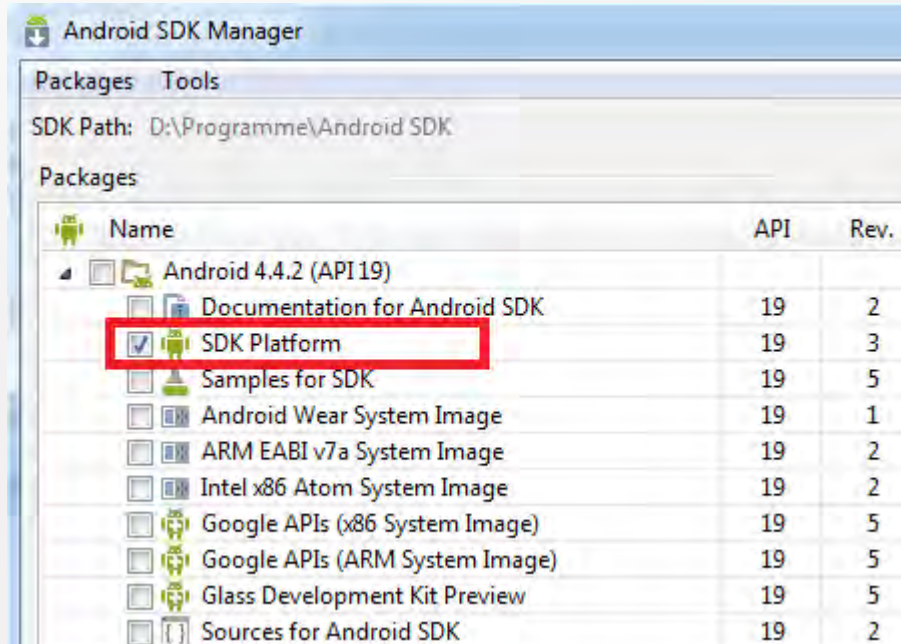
Android SDK Manager

Packages Tools

SDK Path: D:\Programme\Android SDK

Packages

| Name | API | Rev. |
|---|---|---|
| Android 4.4.2 (API 19) | | |
| Documentation for Android SDK | 19 | 2 |
| SDK Platform | 19 | 3 |
| Samples for SDK | 19 | 5 |
| Android Wear System Image | 19 | 1 |
| ARM EABI v7a System Image | 19 | 2 |
| Intel x86 Atom System Image | 19 | 2 |
| Google APIs (x86 System Image) | 19 | 5 |
| Google APIs (ARM System Image) | 19 | 5 |
| Glass Development Kit Preview | 19 | 5 |
| Sources for Android SDK | 19 | 2 |